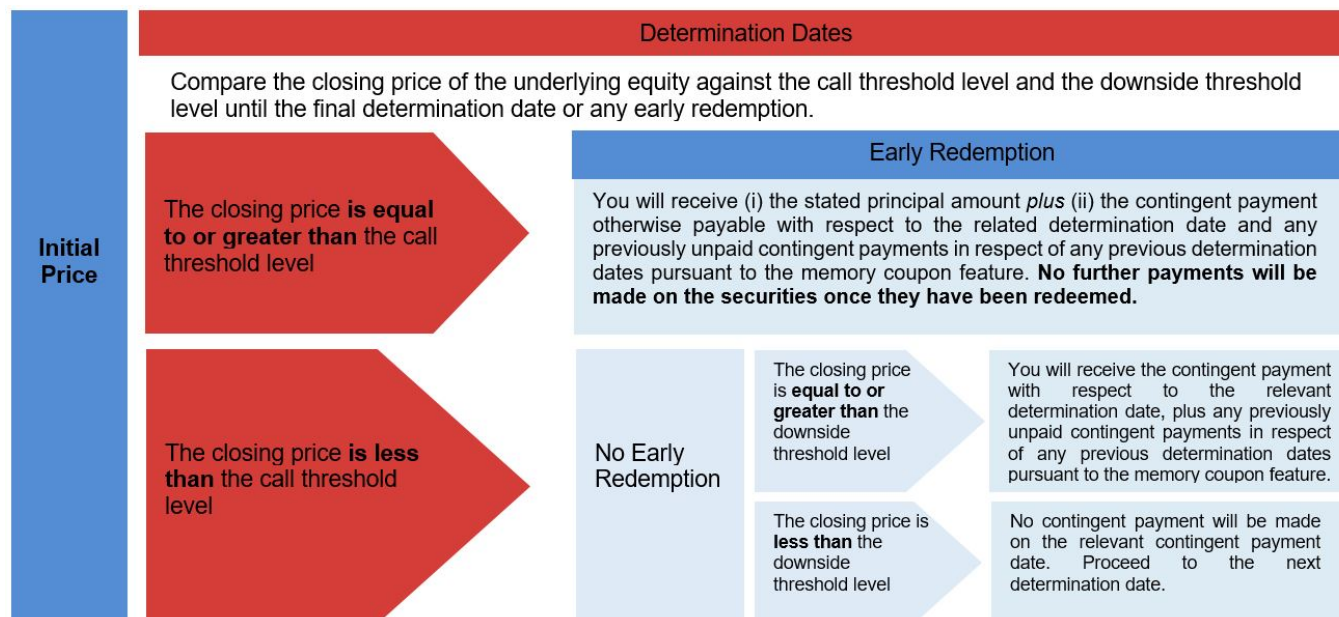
Initial Price

Determination Dates

Compare the closing price of the underlying equity against the call threshold level and the downside threshold level until the final determination date or any early redemption.

The closing price **is equal to or greater than** the call threshold level

Early Redemption

You will receive (i) the stated principal amount *plus* (ii) the contingent payment otherwise payable with respect to the related determination date and any previously unpaid contingent payments in respect of any previous determination dates pursuant to the memory coupon feature. **No further payments will be made on the securities once they have been redeemed.**

The closing price **is less than** the call threshold level

No Early Redemption

The closing price is **equal to or greater than** the downside threshold level

You will receive the contingent payment with respect to the relevant determination date, plus any previously unpaid contingent payments in respect of any previous determination dates pursuant to the memory coupon feature.

The closing price is **less than** the downside threshold level

No contingent payment will be made on the relevant contingent payment date. Proceed to the next determination date.